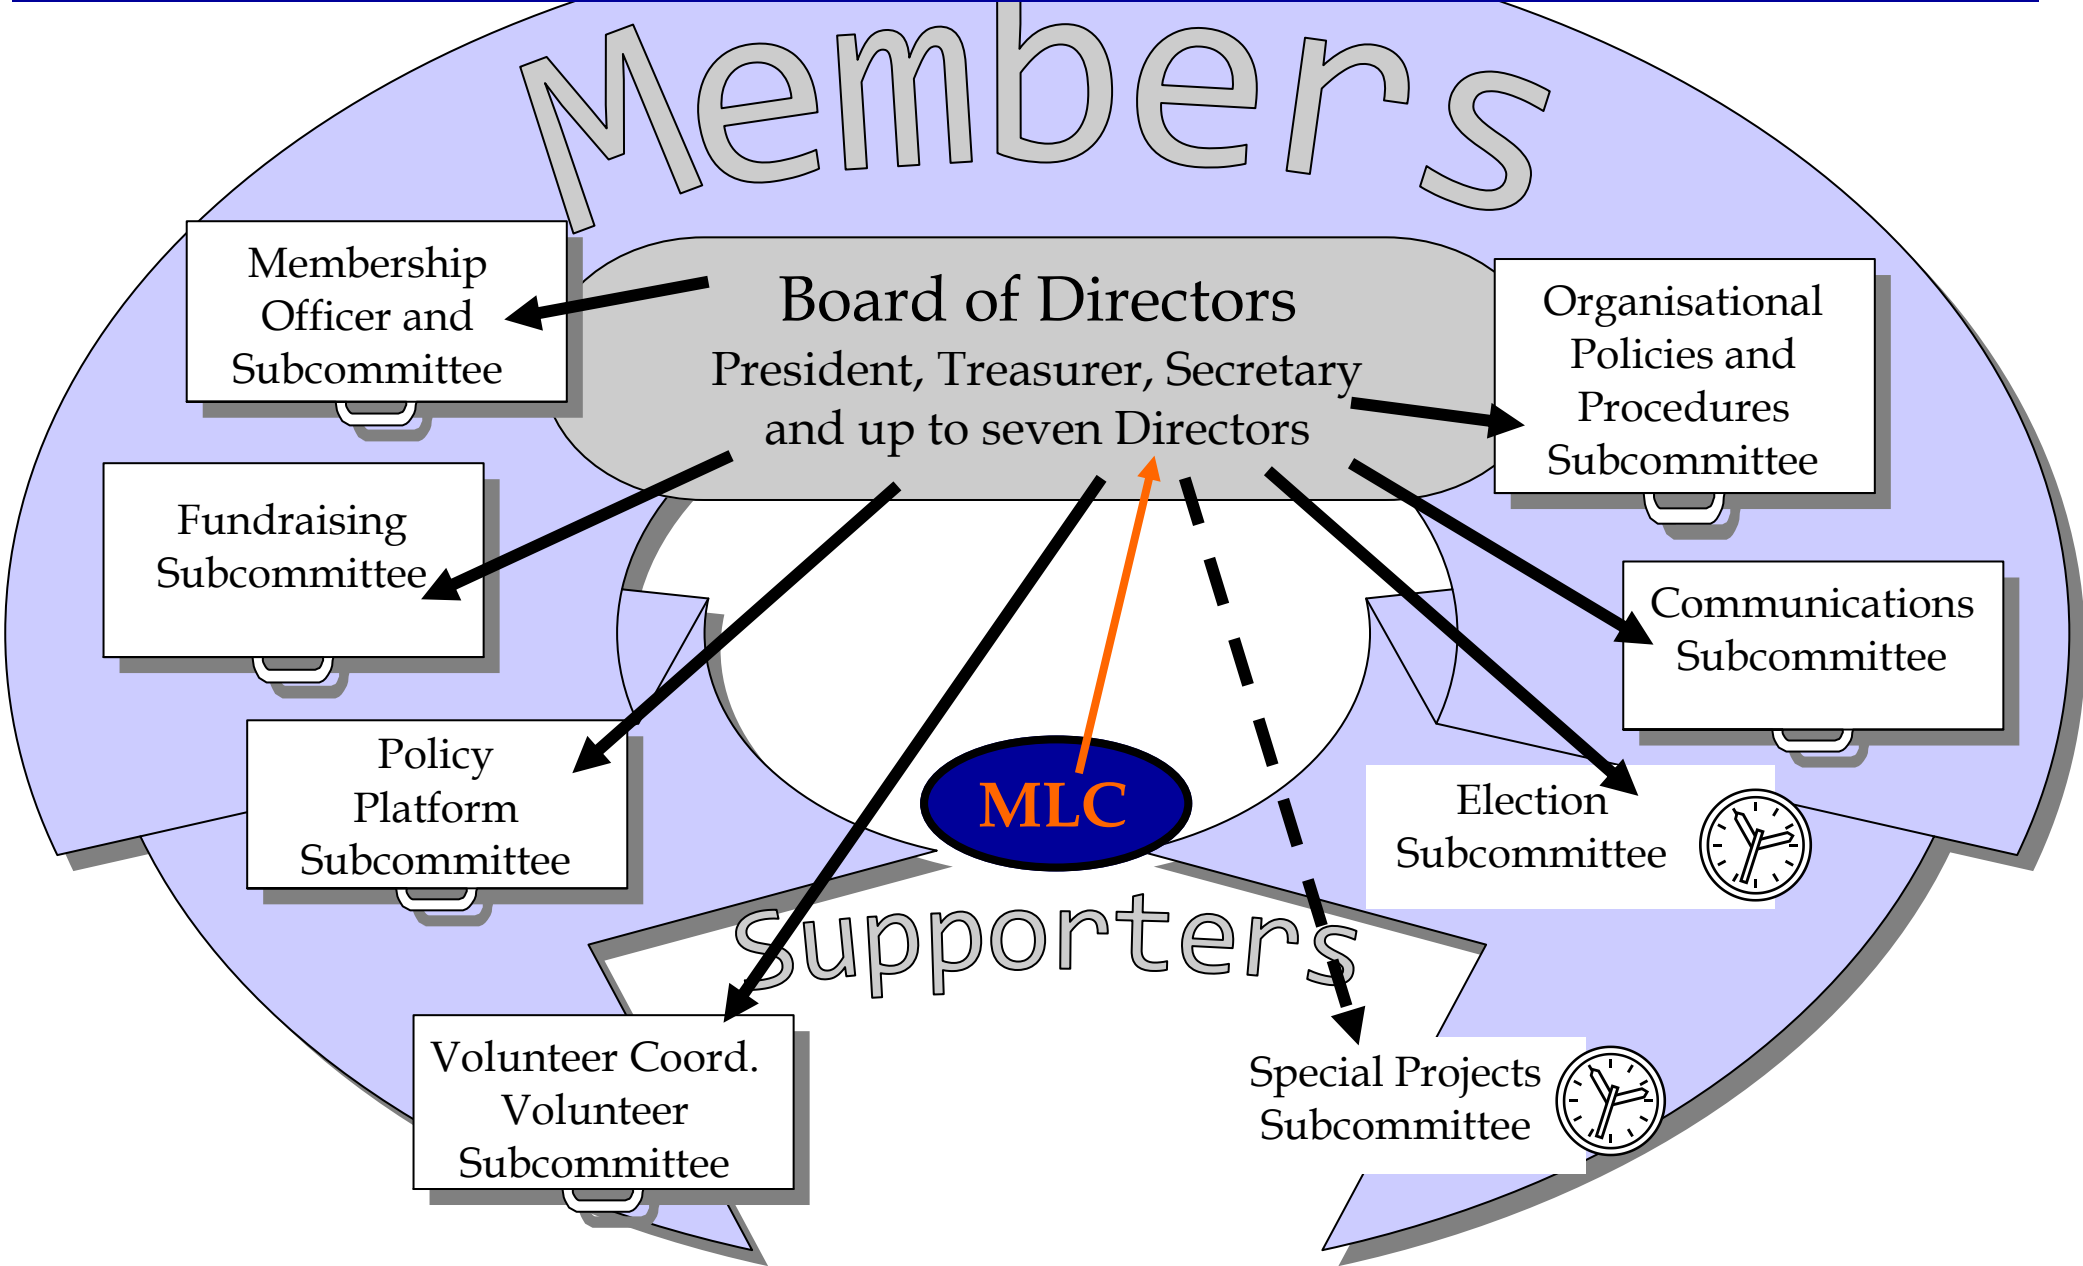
Members

Membership Officer and Subcommittee

Board of Directors
President, Treasurer, Secretary and up to seven Directors

Organisational Policies and Procedures Subcommittee

Fundraising Subcommittee

Communications Subcommittee

Policy Platform Subcommittee

MLC

Election Subcommittee

Supporters

Volunteer Coord. Volunteer Subcommittee

Special Projects Subcommittee